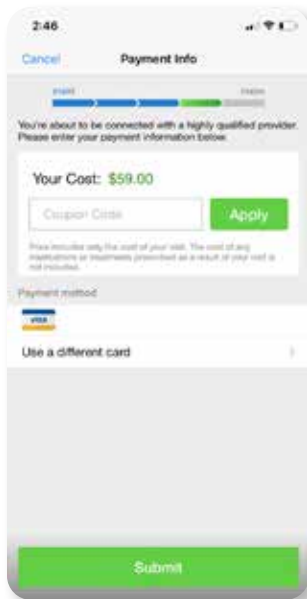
2:46

Cancel

Payment Info

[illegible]

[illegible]

You're about to be connected with a highly qualified provider. Please enter your payment information below.

Your Cost: $59.00

Coupon Code

Apply

Price includes only the cost of your visit. The cost of any medications or treatments prescribed as a result of your visit is not included.

Payment method

VISA

Use a different card

Submit